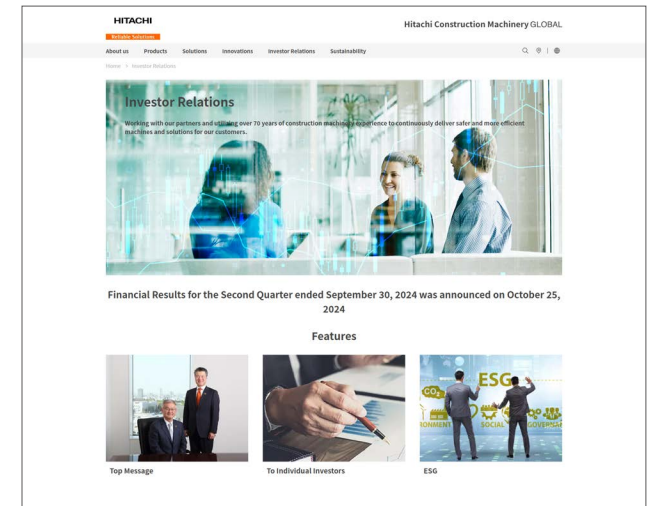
HITACHI
Reliable Solutions

Hitachi Construction Machinery GLOBAL

About us Products Solutions Innovations Investor Relations Sustainability

Home > Investor Relations

Investor Relations

Working with our partners and utilizing over 70 years of construction machinery experience to continuously deliver safer and more efficient machines and solutions for our customers.

Financial Results for the Second Quarter ended September 30, 2024 was announced on October 25, 2024

Features

ESG
$CO_2$
ONMENT SOCIAL GOVERNAN

Top Message

To Individual Investors

ESG